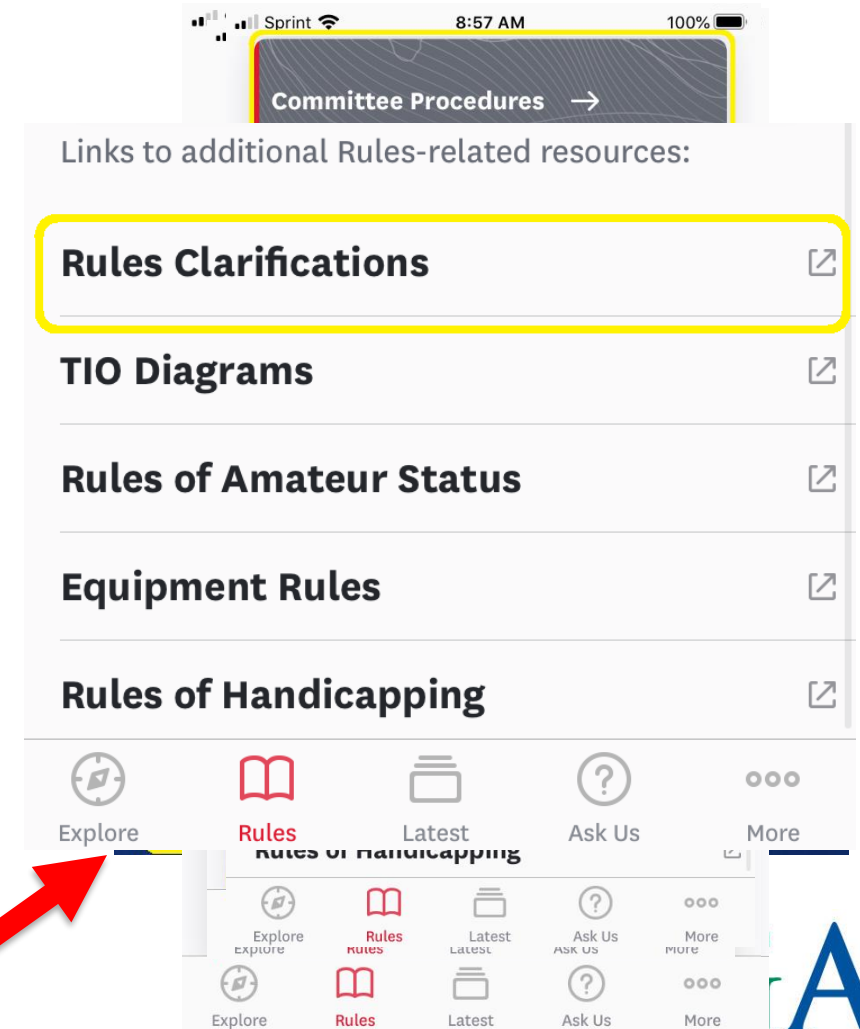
Sprint 8:57 AM 100%

Committee Procedures →

Links to additional Rules-related resources:

Rules Clarifications

TIO Diagrams

Rules of Amateur Status

Equipment Rules

Rules of Handicapping

Explore Rules Latest Ask Us More

Rules of Handicapping

Explore Rules Latest Ask Us More

Explore Rules Latest Ask Us More

Explore Rules Latest Ask Us More